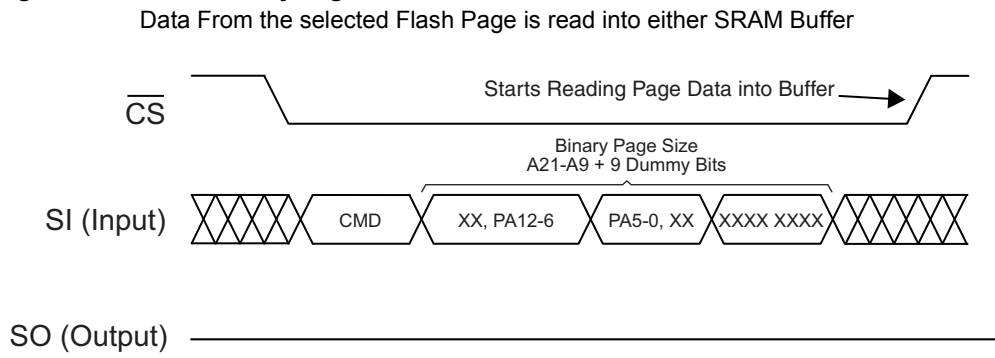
Data From the selected Flash Page is read into either SRAM Buffer

Starts Reading Page Data into Buffer

$\overline{CS}$

Binary Page Size
A21-A9 + 9 Dummy Bits

SI (Input)

CMD

XX, PA12-6

PA5-0, XX

XXXX XXXX

SO (Output)